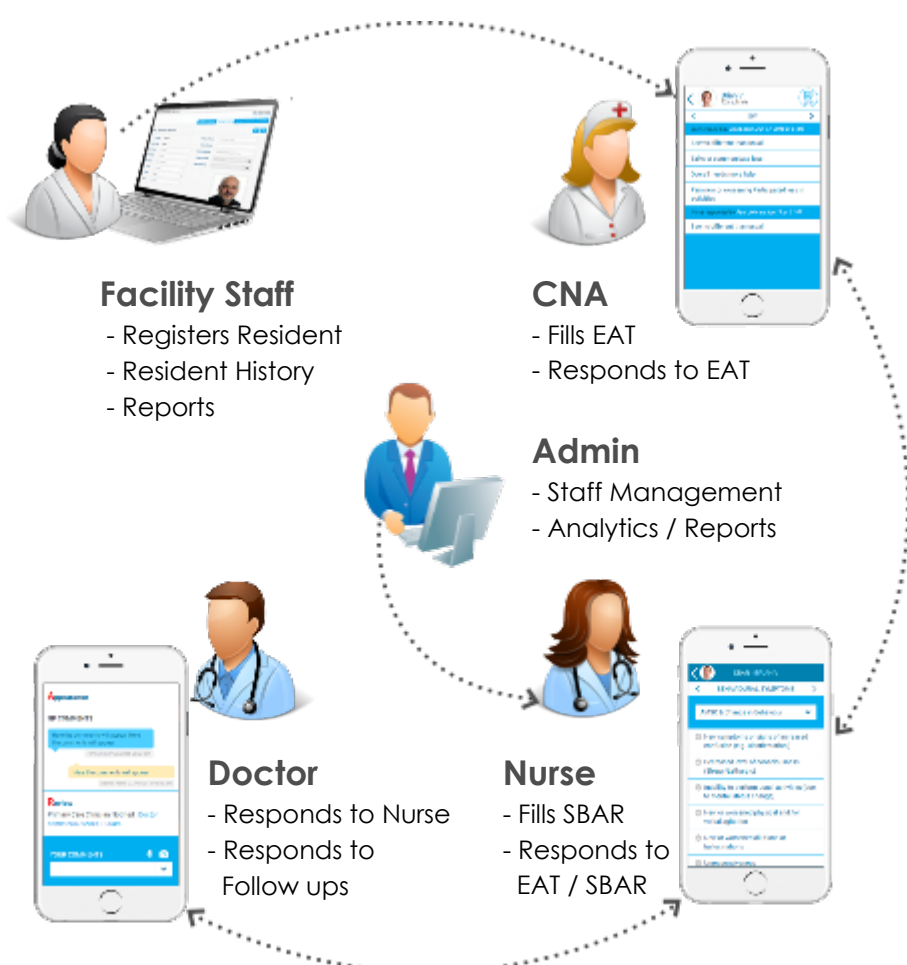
Facility Staff
- Registers Resident
- Resident History
- Reports

CNA
- Fills EAT
- Responds to EAT

Admin
- Staff Management
- Analytics / Reports

Doctor
- Responds to Nurse
- Responds to Follow ups

Nurse
- Fills SBAR
- Responds to EAT / SBAR